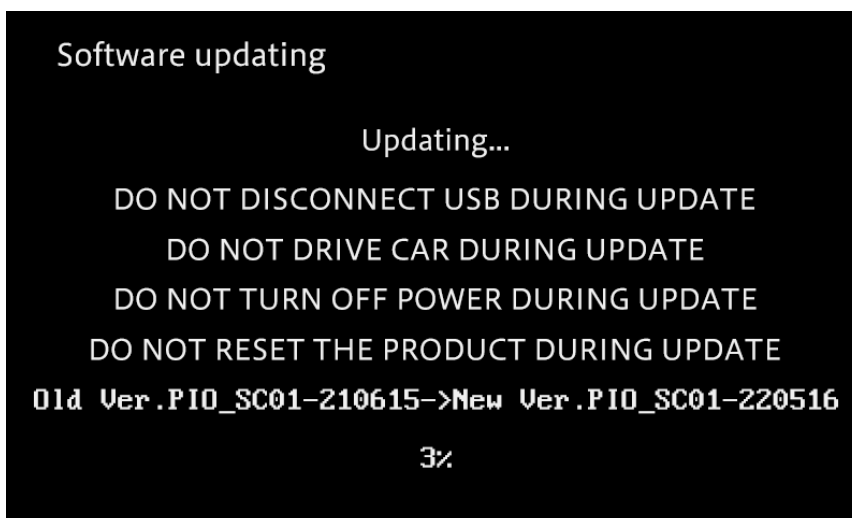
Software updating

Updating...

DO NOT DISCONNECT USB DURING UPDATE

DO NOT DRIVE CAR DURING UPDATE

DO NOT TURN OFF POWER DURING UPDATE

DO NOT RESET THE PRODUCT DURING UPDATE

Old Ver.PIO_SC01-210615->New Ver.PIO_SC01-220516

3%